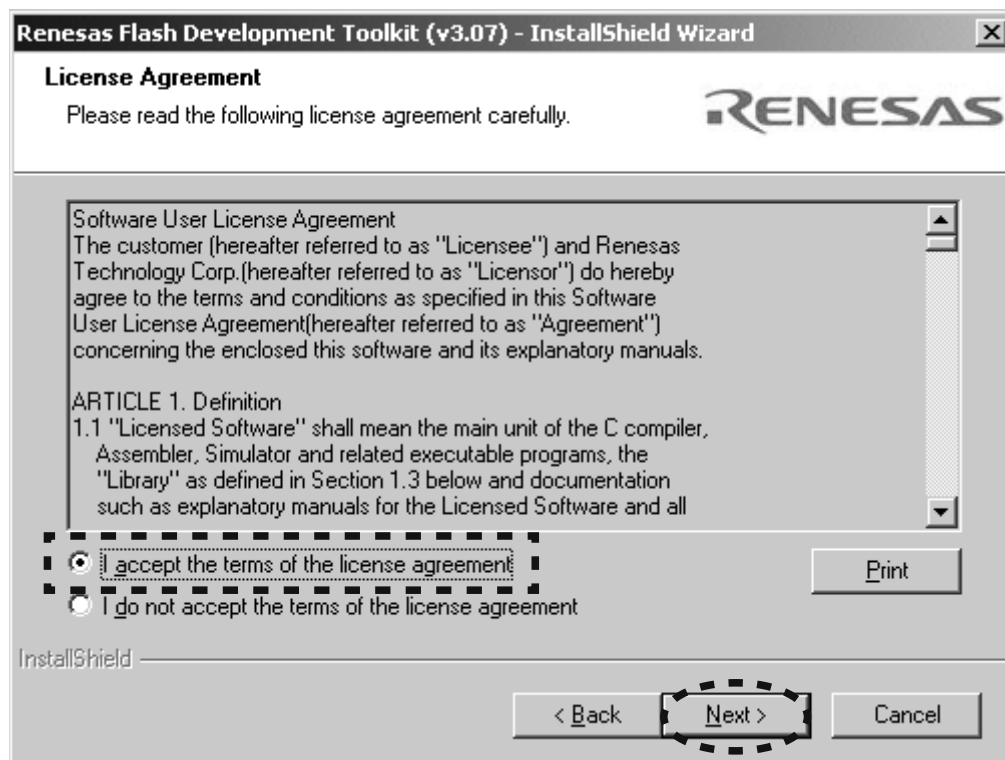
Renesas Flash Development Toolkit (v3.07) - InstallShield Wizard

License Agreement

Please read the following license agreement carefully.

RENESAS

Software User License Agreement
The customer (hereafter referred to as "Licensee") and Renesas Technology Corp.(hereafter referred to as "Licensor") do hereby agree to the terms and conditions as specified in this Software User License Agreement(hereafter referred to as "Agreement") concerning the enclosed this software and its explanatory manuals.

ARTICLE 1. Definition
1.1 "Licensed Software" shall mean the main unit of the C compiler, Assembler, Simulator and related executable programs, the "Library" as defined in Section 1.3 below and documentation such as explanatory manuals for the Licensed Software and all

I accept the terms of the license agreement

I do not accept the terms of the license agreement

Print

InstallShield

< Back

Next >

Cancel